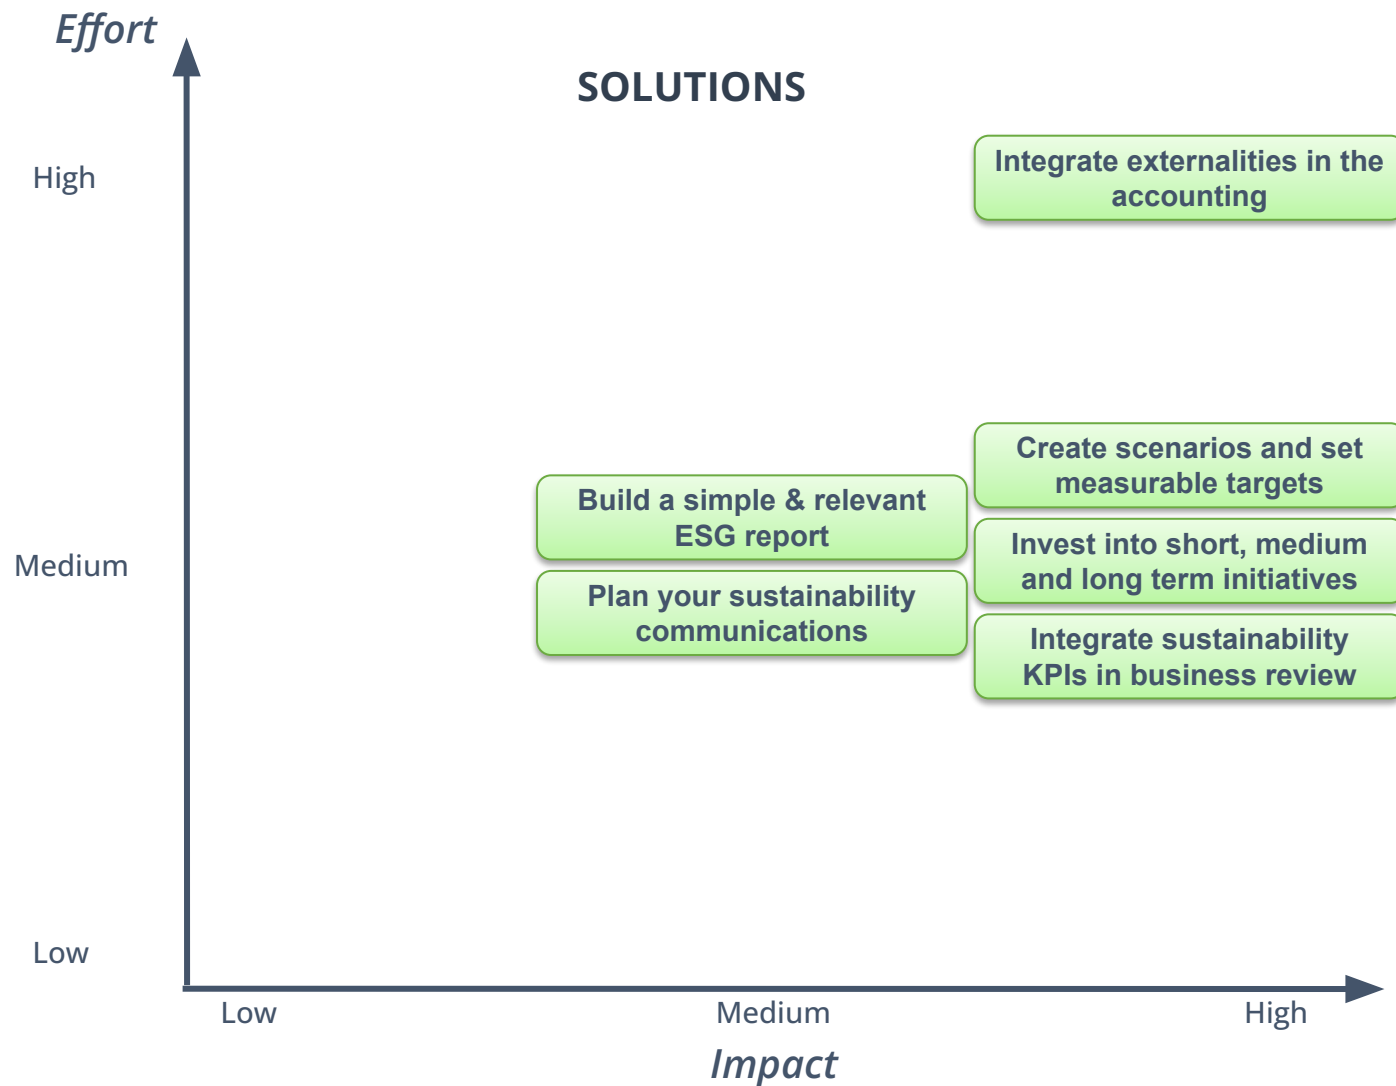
Effort

SOLUTIONS

High

Integrate externalities in the accounting

Create scenarios and set measurable targets

Build a simple & relevant ESG report

Invest into short, medium and long term initiatives

Medium

Plan your sustainability communications

Integrate sustainability KPIs in business review

Low

Low

Medium

High

Impact